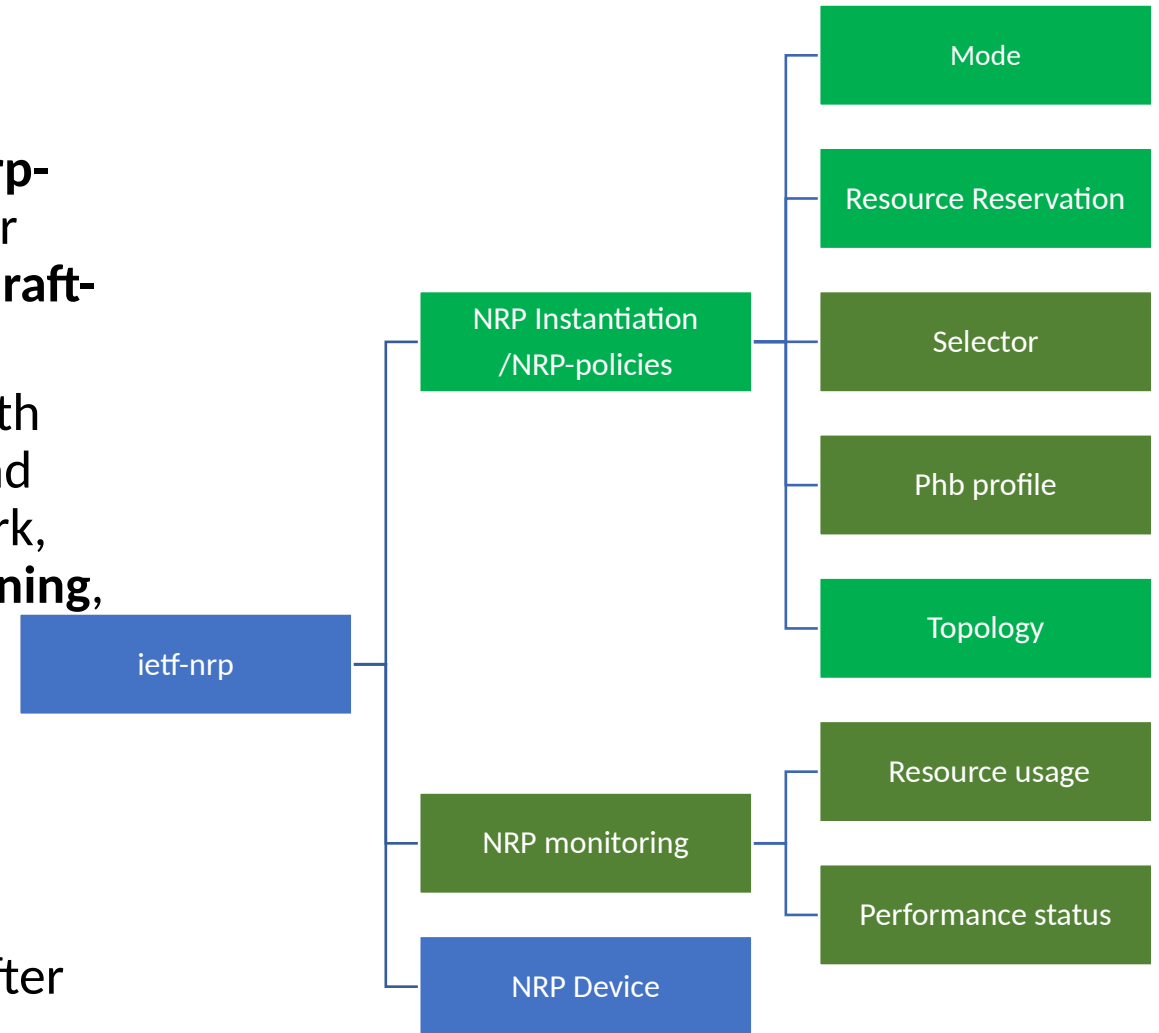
rp-
r
raft-

th
nd
rk,
ning,

fter

ietf-nrp

NRP Instantiation /NRP-policies

Mode

Resource Reservation

Selector

Phb profile

Topology

NRP monitoring

Resource usage

Performance status

NRP Device